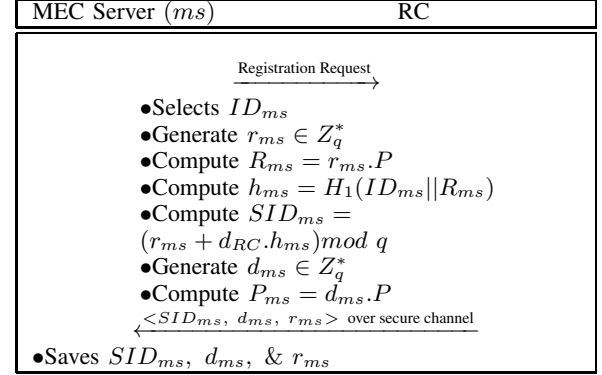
MEC Server $(ms)$ RC

Registration Request $\longrightarrow$

•Selects $ID_{ms}$
•Generate $r_{ms} \in Z_q^*$
•Compute $R_{ms} = r_{ms}.P$
•Compute $h_{ms} = H_1(ID_{ms}||R_{ms})$
•Compute $SID_{ms} = (r_{ms} + d_{RC}.h_{ms}) mod\ q$
•Generate $d_{ms} \in Z_q^*$
•Compute $P_{ms} = d_{ms}.P$

$\xleftarrow{<SID_{ms},\ d_{ms},\ r_{ms}>}$ over secure channel

•Saves $SID_{ms},\ d_{ms},\ \&\ r_{ms}$